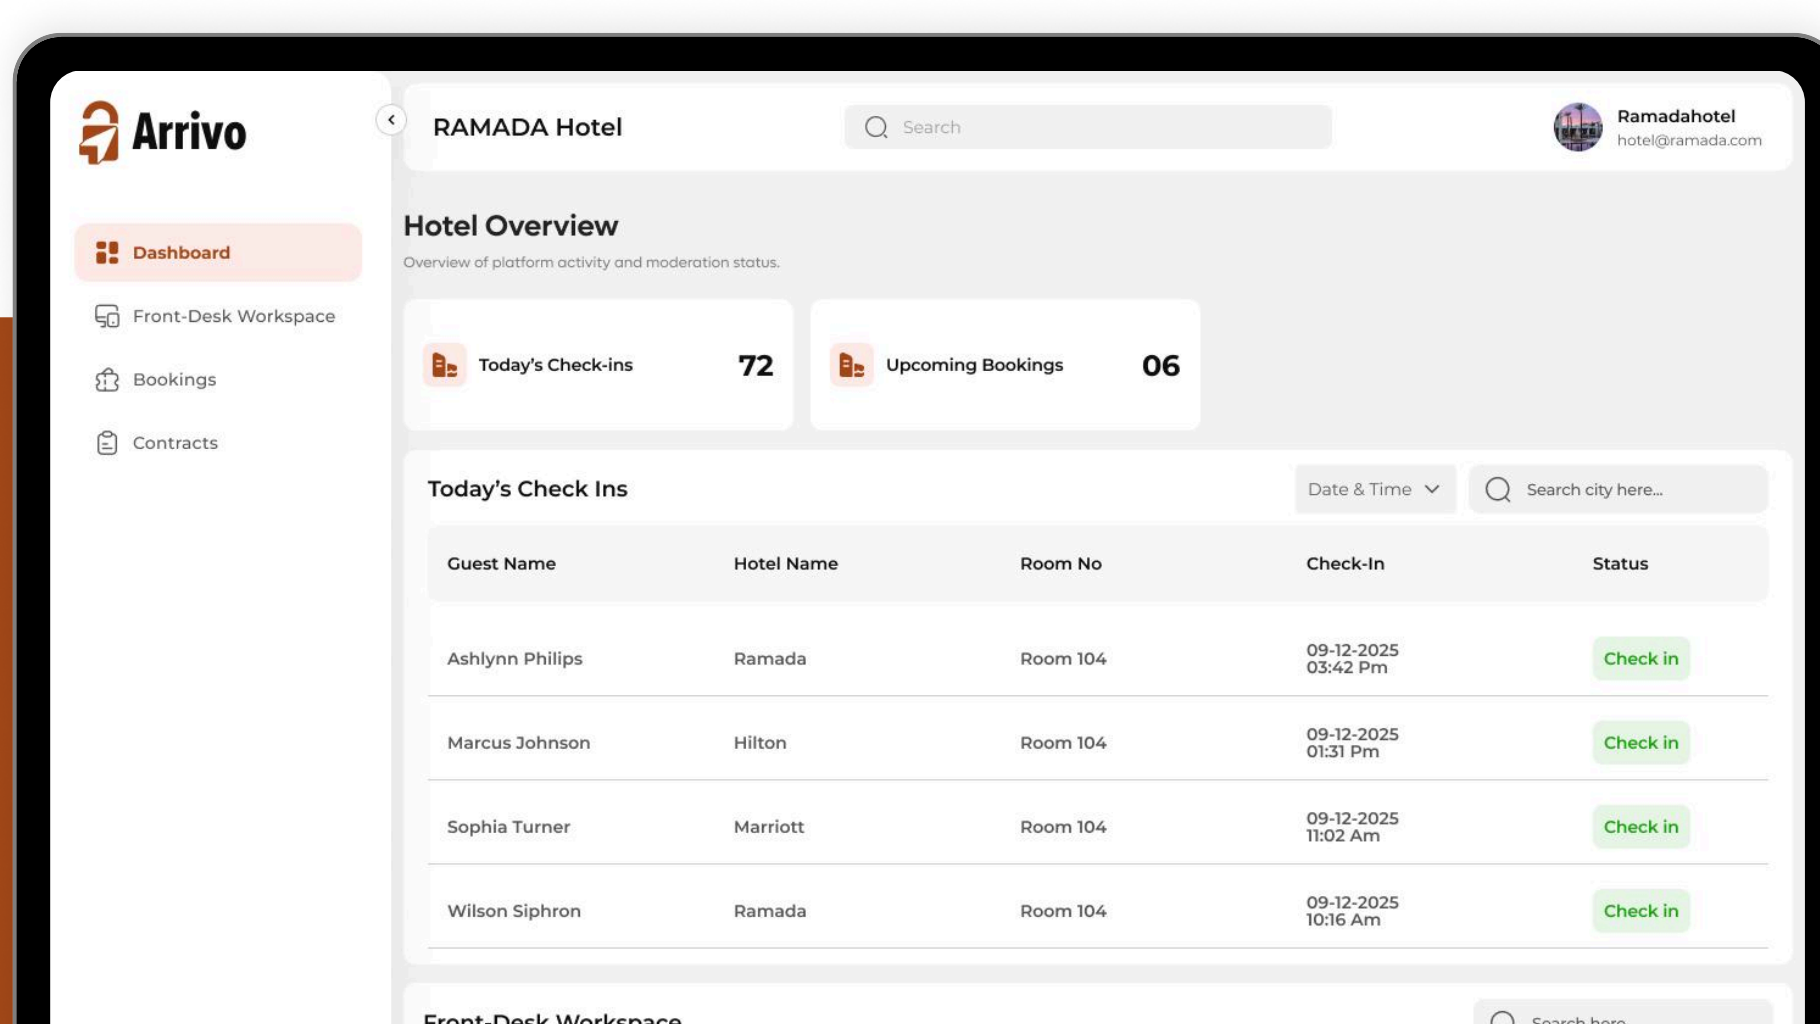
Arrivo

Dashboard

Front-Desk Workspace

Bookings

Contracts

RAMADA Hotel

Search

Ramadahotel
hotel@ramada.com

Hotel Overview

Overview of platform activity and moderation status.

Today's Check-ins 72

Upcoming Bookings 06

Today's Check Ins

Date & Time

Search city here...

| Guest Name | Hotel Name | Room No | Check-In | Status |
|---|---|---|---|---|
| Ashlynn Philips | Ramada | Room 104 | 09-12-2025 03:42 Pm | Check in |
| Marcus Johnson | Hilton | Room 104 | 09-12-2025 01:31 Pm | Check in |
| Sophia Turner | Marriott | Room 104 | 09-12-2025 11:02 Am | Check in |
| Wilson Siphron | Ramada | Room 104 | 09-12-2025 10:16 Am | Check in |

Front-Desk Workspace

Search here